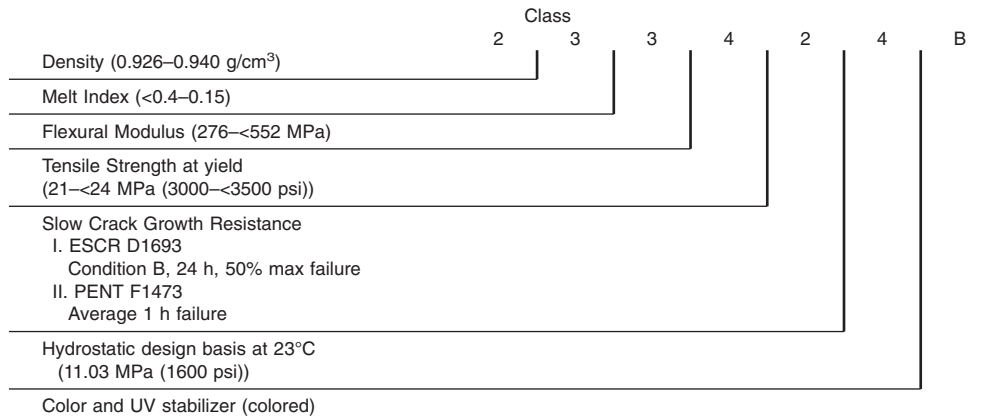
Class

2 3 3 4 2 4 B

Density (0.926–0.940 g/cm$^3$)

Melt Index (<0.4–0.15)

Flexural Modulus (276–<552 MPa)

Tensile Strength at yield (21–<24 MPa (3000–<3500 psi))

Slow Crack Growth Resistance
I. ESCR D1693
Condition B, 24 h, 50% max failure
II. PENT F1473
Average 1 h failure

Hydrostatic design basis at 23°C (11.03 MPa (1600 psi))

Color and UV stabilizer (colored)